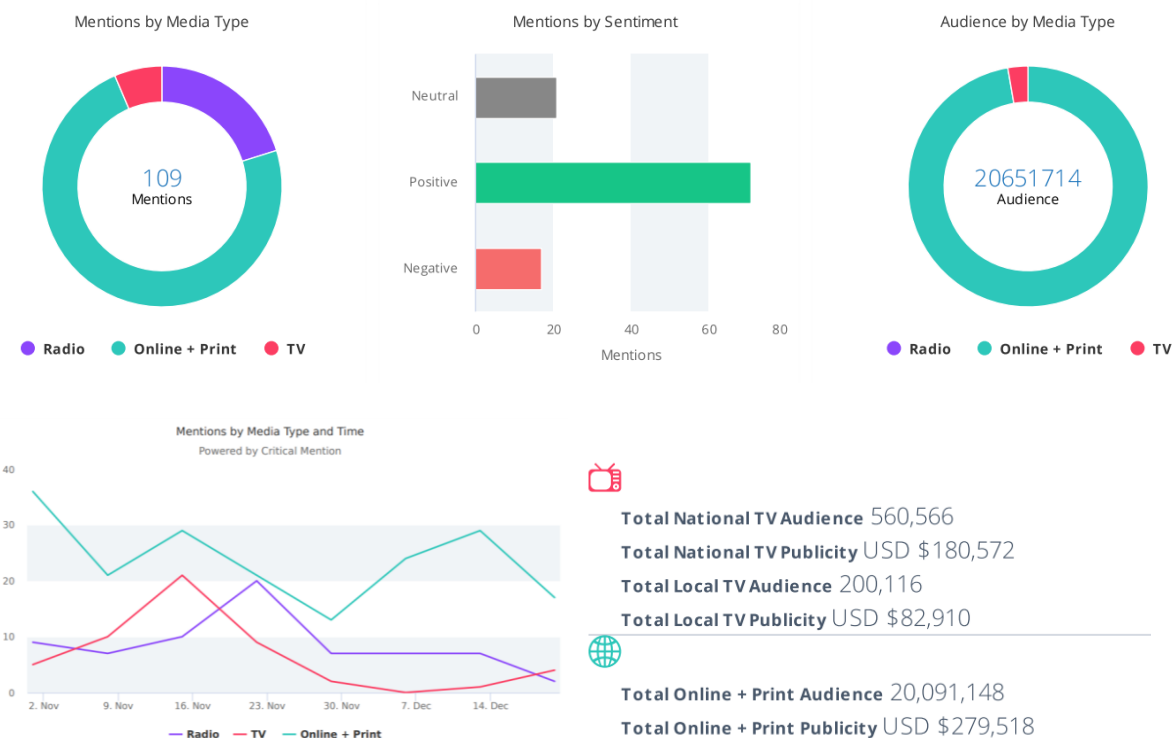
Mentions by Media Type

109
Mentions

Radio   Online + Print   TV

Mentions by Sentiment

Neutral
Positive
Negative

0   20   40   60   80
Mentions

Audience by Media Type

20651714
Audience

Radio   Online + Print   TV

Mentions by Media Type and Time
Powered by Critical Mention

40
30
20
10
0

2. Nov   9. Nov   16. Nov   23. Nov   30. Nov   7. Dec   14. Dec

Radio   TV   Online + Print

Total National TV Audience 560,566
Total National TV Publicity USD $180,572
Total Local TV Audience 200,116
Total Local TV Publicity USD $82,910

Total Online + Print Audience 20,091,148
Total Online + Print Publicity USD $279,518